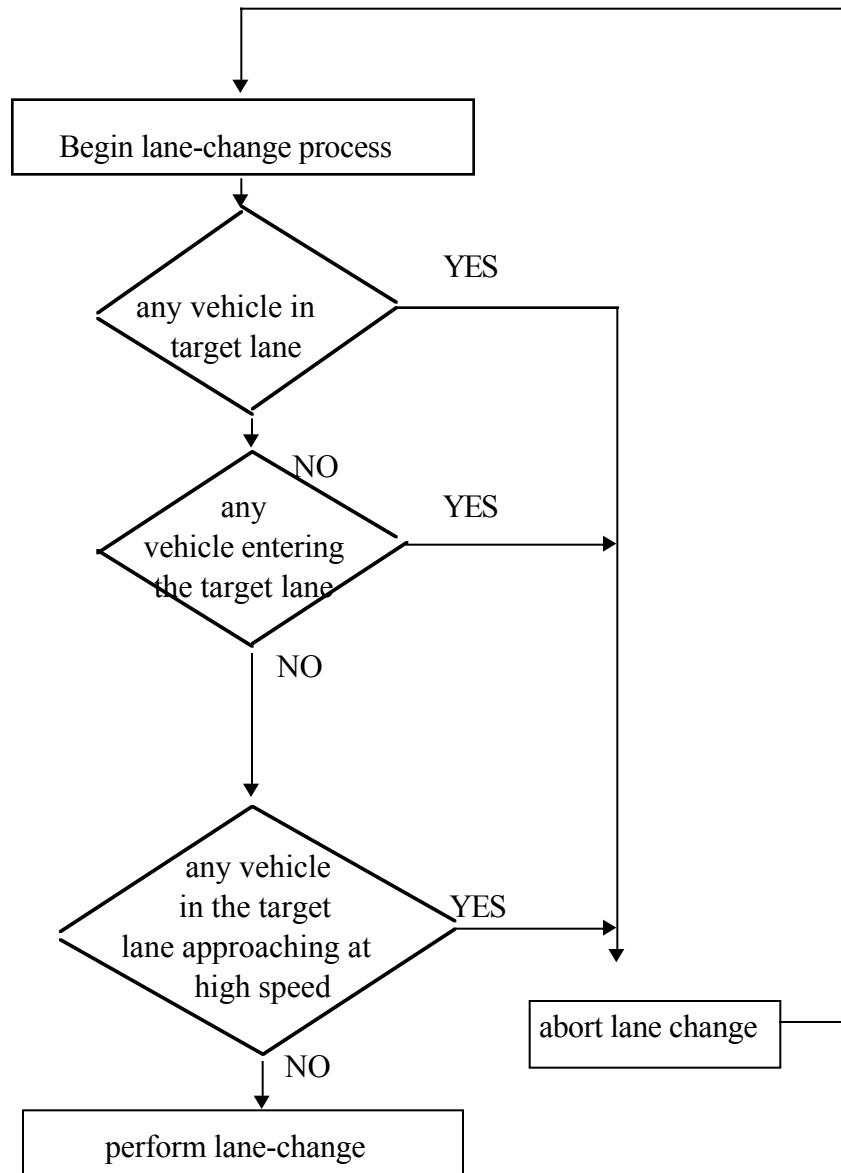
Begin lane-change process

any vehicle in target lane

YES

NO

any vehicle entering the target lane

YES

NO

any vehicle in the target lane approaching at high speed

YES

NO

abort lane change

perform lane-change